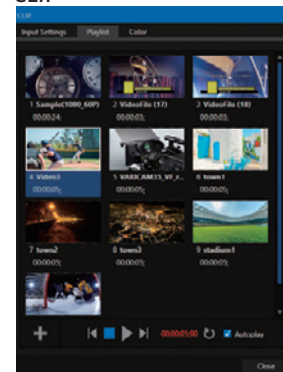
CLIP

Input Settings | Playlist | Color

1 Sample(1080_60P)
00:00:24;
2 VideoFile (17)
00:00:05;
3 VideoFile (18)
00:00:05;
4 Video1
00:00:05;
5 VARICAM35_V9_r...
00:00:05;
6 town1
00:00:05;
7 town2
00:00:05;
8 town3
00:00:05;
9 stadium1
00:00:05;

00:00:01:00
Autoplay

Close